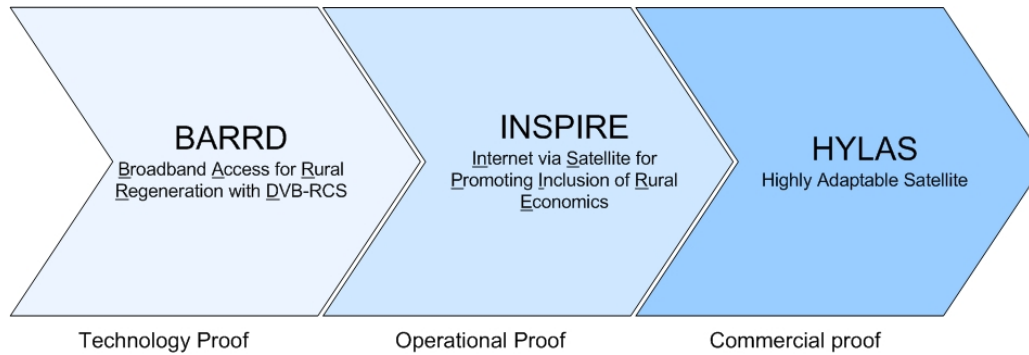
BARRD
Broadband Access for Rural Regeneration with DVB-RCS

INSPIRE
Internet via Satellite for Promoting Inclusion of Rural Economics

HYLAS
Highly Adaptable Satellite

Technology Proof

Operational Proof

Commercial proof